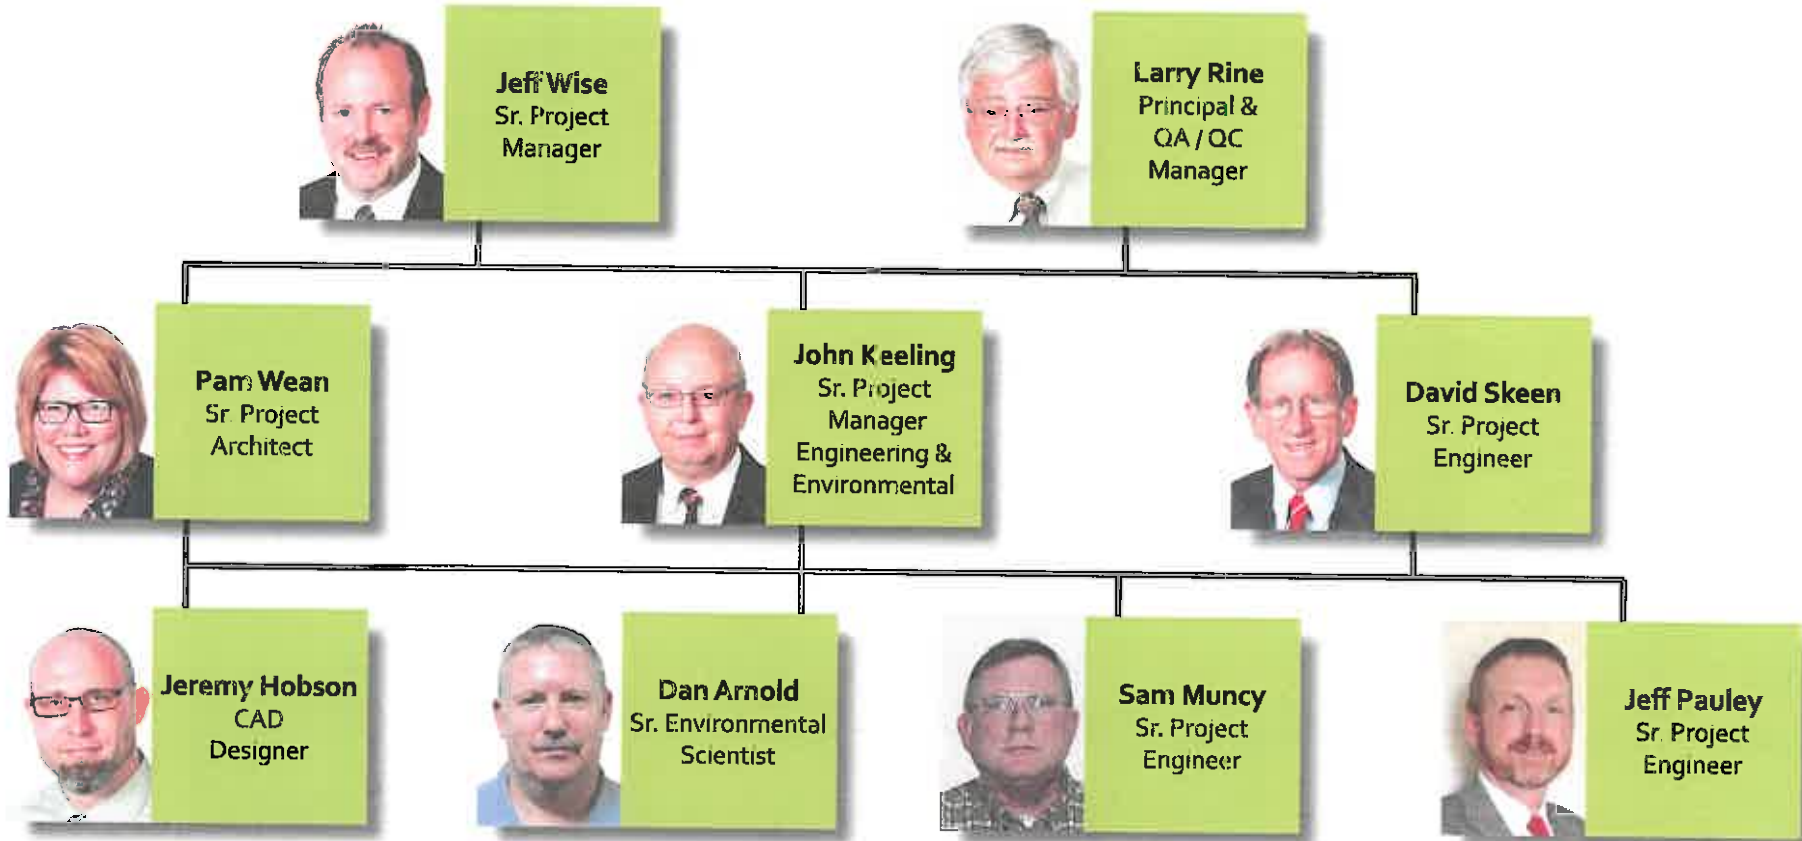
Jeff Wise
Sr. Project Manager

Larry Rine
Principal & QA / QC Manager

Pam Wean
Sr. Project Architect

John Keeling
Sr. Project Manager Engineering & Environmental

David Skeen
Sr. Project Engineer

Jeremy Hobson
CAD Designer

Dan Arnold
Sr. Environmental Scientist

Sam Muncy
Sr. Project Engineer

Jeff Pauley
Sr. Project Engineer